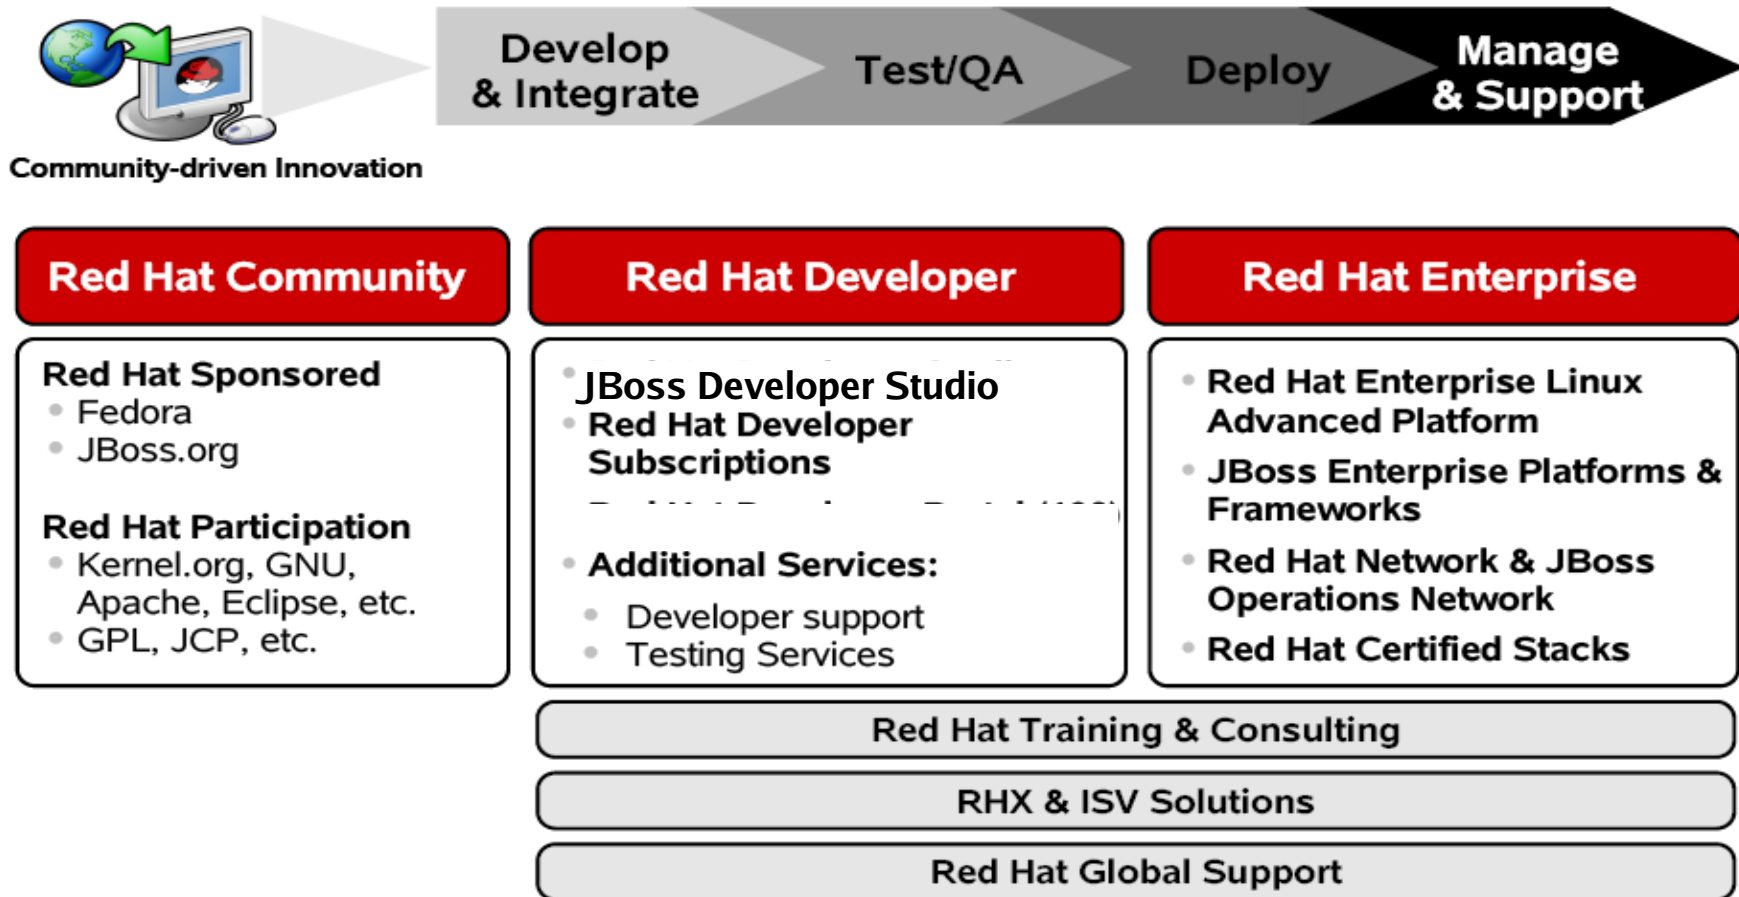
Develop & Integrate

Test/QA

Deploy

Manage & Support

Community-driven Innovation

Red Hat Community

Red Hat Developer

Red Hat Enterprise

Red Hat Sponsored
- Fedora
- JBoss.org

Red Hat Participation
- Kernel.org, GNU, Apache, Eclipse, etc.
- GPL, JCP, etc.

- JBoss Developer Studio
- Red Hat Developer Subscriptions
- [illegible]
- Additional Services:
  - Developer support
  - Testing Services

- Red Hat Enterprise Linux Advanced Platform
- JBoss Enterprise Platforms & Frameworks
- Red Hat Network & JBoss Operations Network
- Red Hat Certified Stacks

Red Hat Training & Consulting

RHX & ISV Solutions

Red Hat Global Support